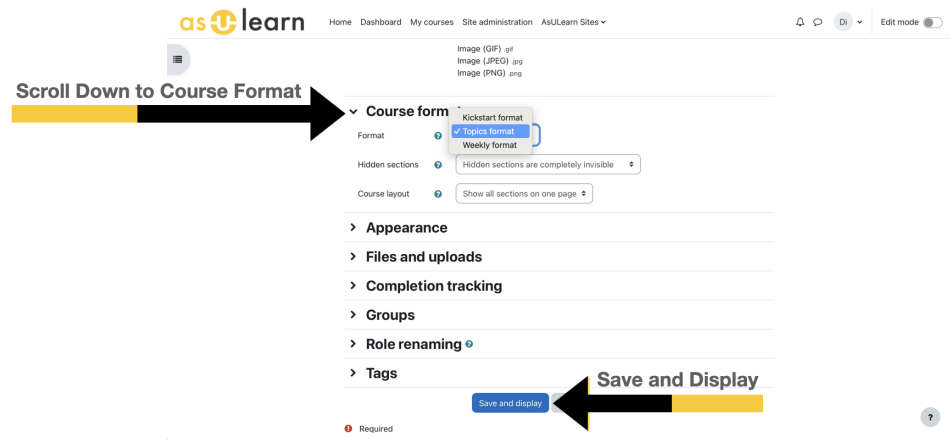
asulearn Home Dashboard My courses Site administration AsULearn Sites

Di Edit mode

Image (GIF) .gif
Image (JPEG) .jpg
Image (PNG) .png

Scroll Down to Course Format

Course form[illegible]

Format

Kickstart format
✓ Topics format
Weekly format

Hidden sections Hidden sections are completely invisible

Course layout Show all sections on one page

Appearance

Files and uploads

Completion tracking

Groups

Role renaming

Tags

Save and Display

Save and display

Required

?